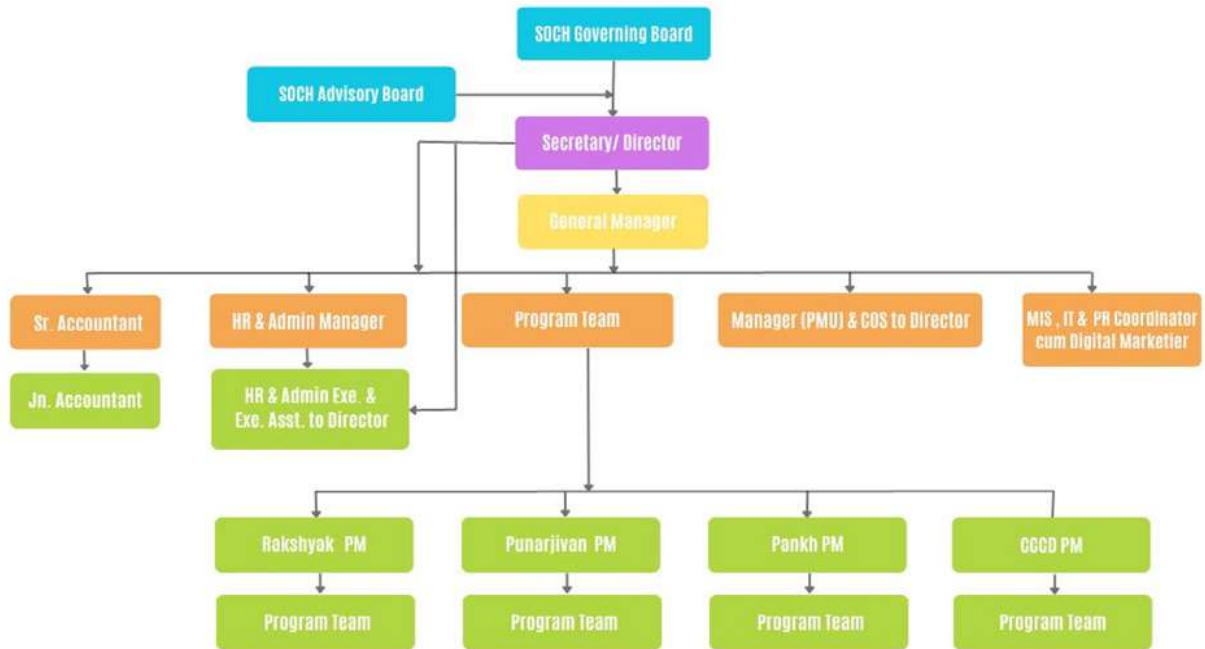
SOCH Governing Board

SOCH Advisory Board

Secretary/ Director

General Manager

Sr. Accountant

HR & Admin Manager

Program Team

Manager (PMU) & COS to Director

MIS , IT & PR Coordinator cum Digital Marketier

Jn. Accountant

HR & Admin Exe. & Exe. Asst. to Director

Rakshyak PM

Punarjivan PM

Pankh PM

CGCD PM

Program Team

Program Team

Program Team

Program Team